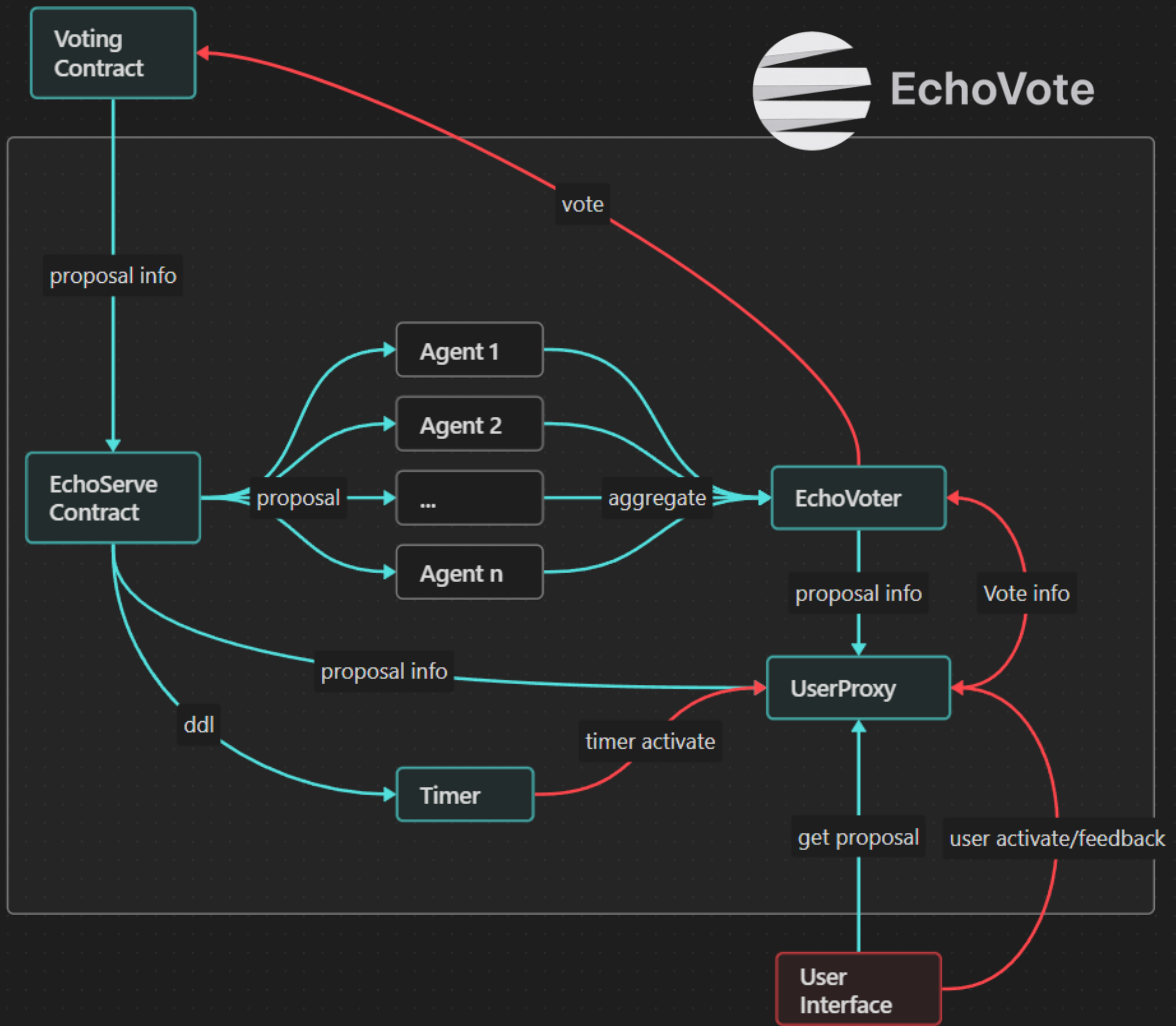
Voting Contract

EchoVote

vote

proposal info

Agent 1

Agent 2

EchoServe Contract

proposal

...

aggregate

EchoVoter

Agent n

proposal info

Vote info

proposal info

UserProxy

ddl

timer activate

Timer

get proposal

user activate/feedback

User Interface